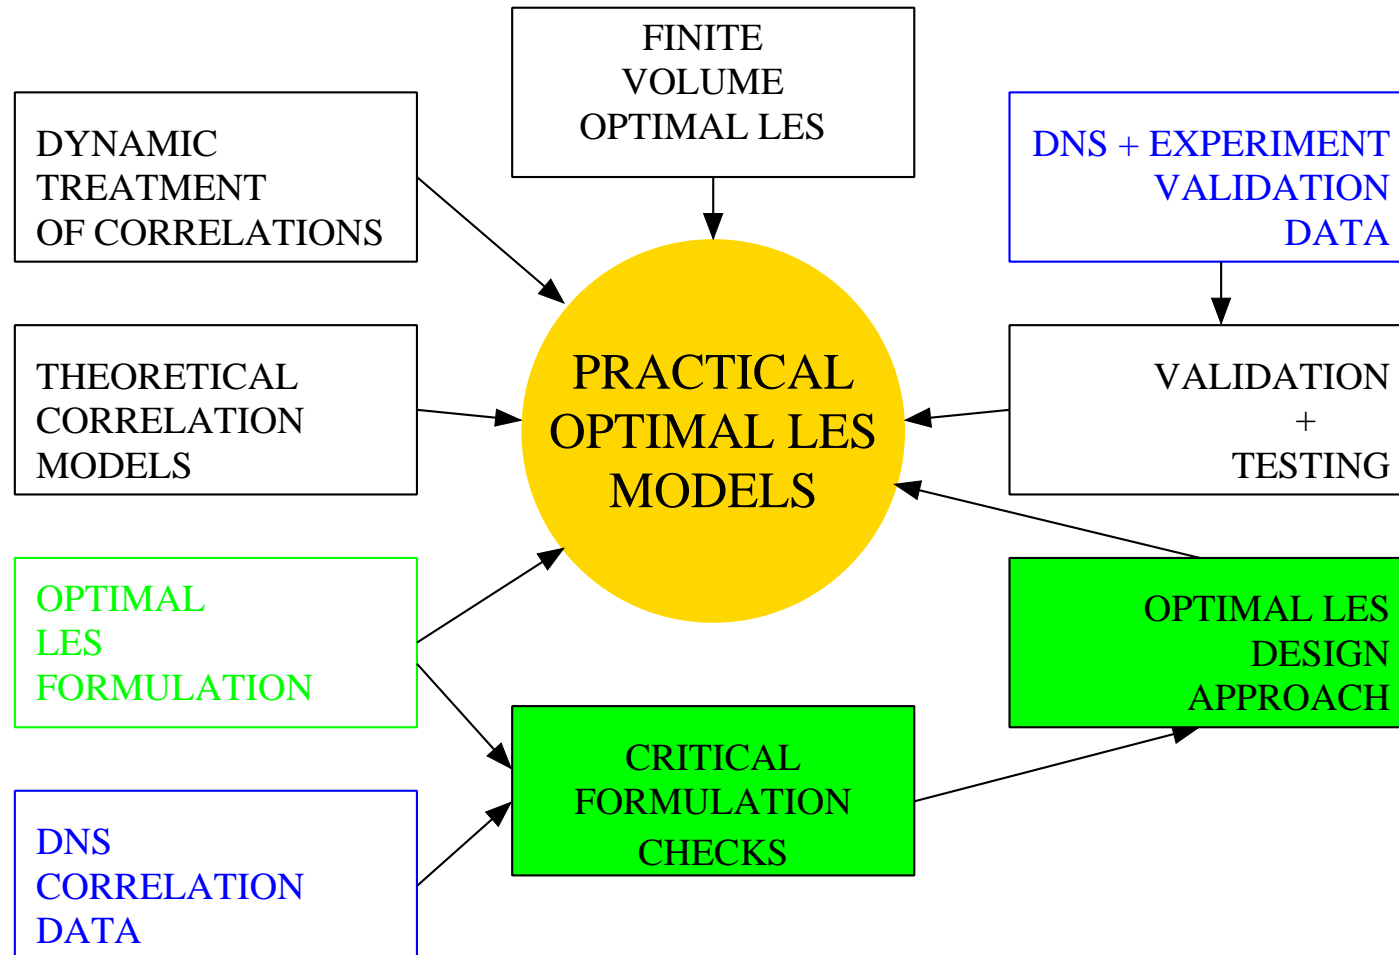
FINITE VOLUME OPTIMAL LES

DYNAMIC TREATMENT OF CORRELATIONS

DNS + EXPERIMENT VALIDATION DATA

PRACTICAL OPTIMAL LES MODELS

THEORETICAL CORRELATION MODELS

VALIDATION + TESTING

OPTIMAL LES FORMULATION

OPTIMAL LES DESIGN APPROACH

CRITICAL FORMULATION CHECKS

DNS CORRELATION DATA